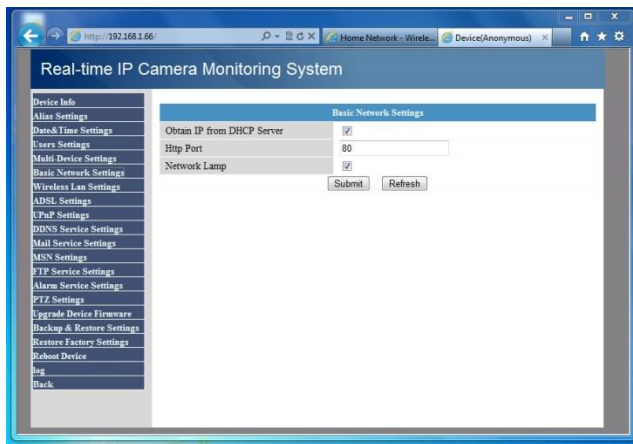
http://192.168.1.66/

Home Network - Wirele...

Device(Anonymous)

Real-time IP Camera Monitoring System

Device Info
Alias Settings
Date&Time Settings
Users Settings
Multi-Device Settings
Basic Network Settings
Wireless Lan Settings
ADSL Settings
UPnP Settings
DDNS Service Settings
Mail Service Settings
MSN Settings
FTP Service Settings
Alarm Service Settings
PTZ Settings
Upgrade Device Firmware
Backup & Restore Settings
Restore Factory Settings
Reboot Device
log
Back

Basic Network Settings

| | |
|---|---|
| Obtain IP from DHCP Server | ☑ |
| Http Port | 80 |
| Network Lamp | ☑ |

Submit Refresh